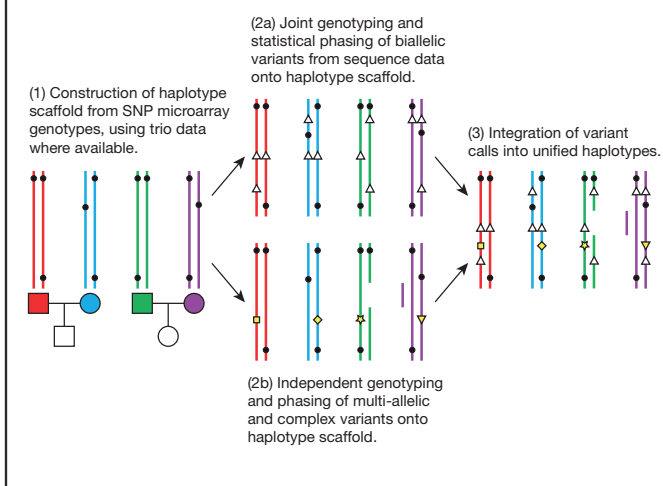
(2a) Joint genotyping and statistical phasing of biallelic variants from sequence data onto haplotype scaffold.

(1) Construction of haplotype scaffold from SNP microarray genotypes, using trio data where available.

(3) Integration of variant calls into unified haplotypes.

(2b) Independent genotyping and phasing of multi-allelic and complex variants onto haplotype scaffold.